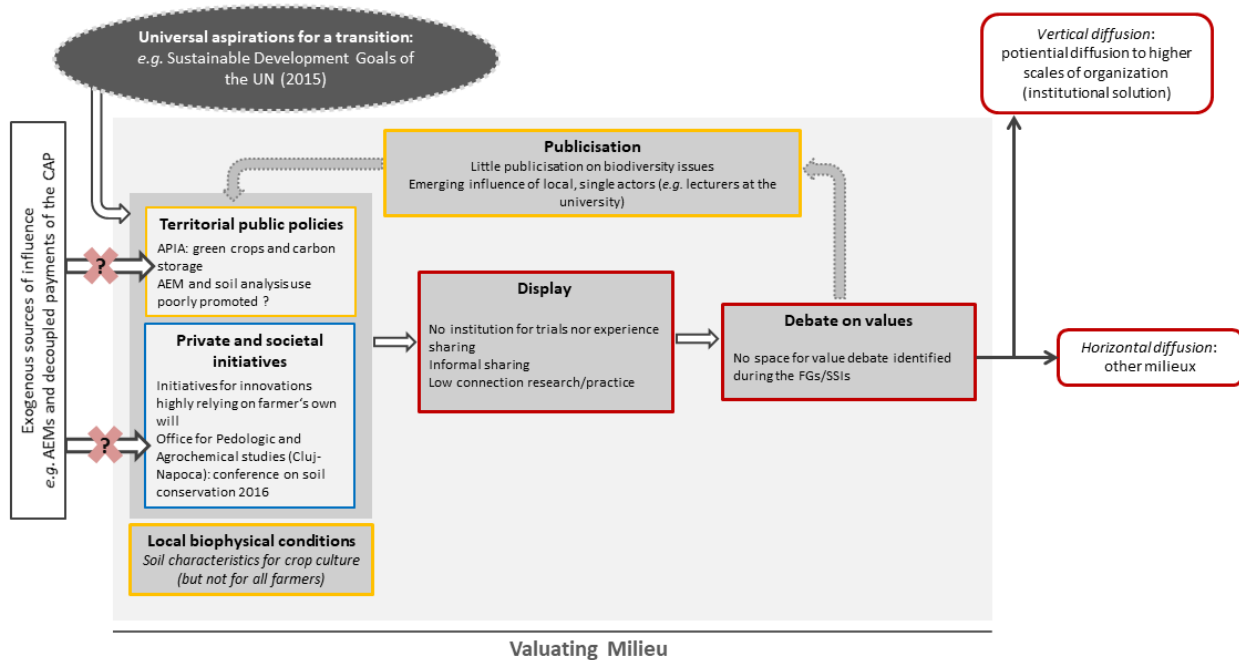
Universal aspirations for a transition:
e.g. Sustainable Development Goals of the UN (2015)

Vertical diffusion:
potiential diffusion to higher scales of organization (institutional solution)

Exogenous sources of influence
e.g. AEMs and decoupled payments of the CAP

Publicisation
Little publicisation on biodiversity issues
Emerging influence of local, single actors (e.g. lecturers at the university)

Territorial public policies
APIA: green crops and carbon storage
AEM and soil analysis use poorly promoted ?

?

Private and societal initiatives
Initiatives for innovations highly relying on farmer's own will
Office for Pedologic and Agrochemical studies (Cluj-Napoca): conference on soil conservation 2016

?

Display
No institution for trials nor experience sharing
Informal sharing
Low connection research/practice

Debate on values
No space for value debate identified during the FGs/SSIs

Horizontal diffusion:
other milieux

Local biophysical conditions
Soil characteristics for crop culture (but not for all farmers)

Valuating Milieu